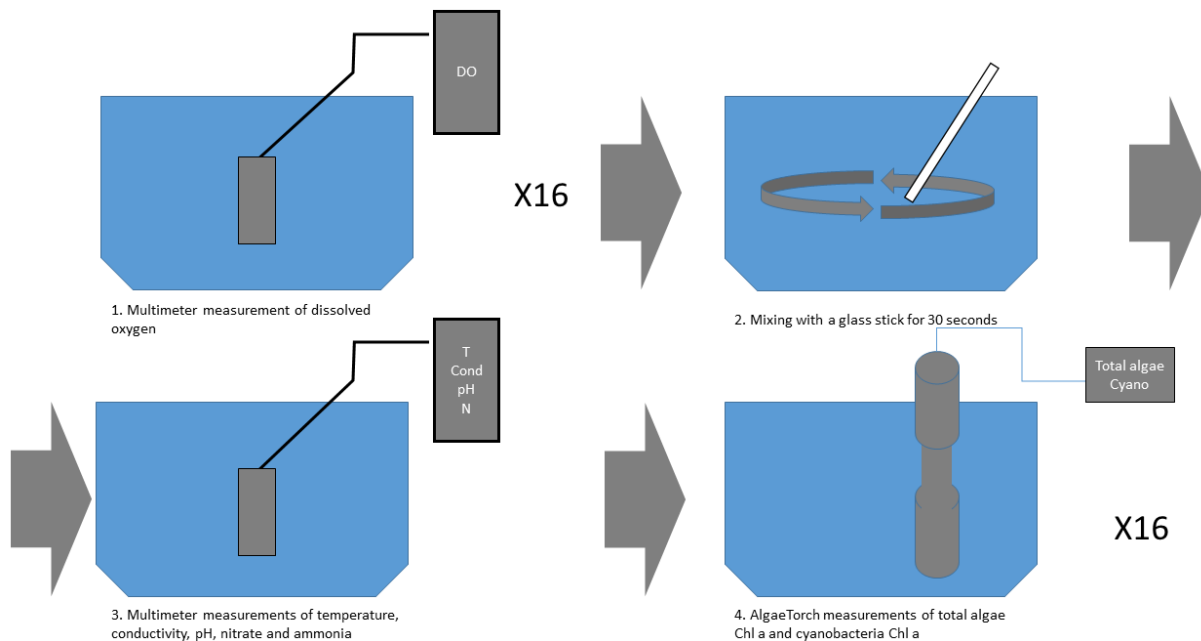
DO

X16

1. Multimeter measurement of dissolved oxygen

2. Mixing with a glass stick for 30 seconds

T
Cond
pH
N

Total algae
Cyano

3. Multimeter measurements of temperature, conductivity, pH, nitrate and ammonia

4. AlgaeTorch measurements of total algae Chl a and cyanobacteria Chl a

X16